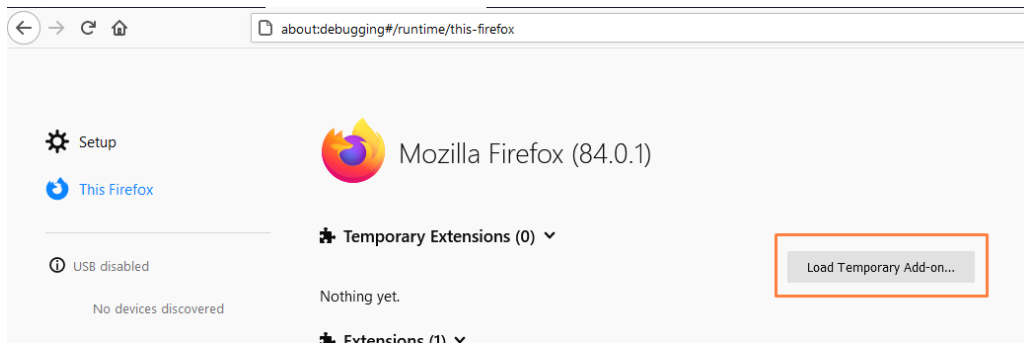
about:debugging#/runtime/this-firefox

Setup

This Firefox

USB disabled

No devices discovered

Mozilla Firefox (84.0.1)

Temporary Extensions (0)

Load Temporary Add-on...

Nothing yet.

Extensions (1)